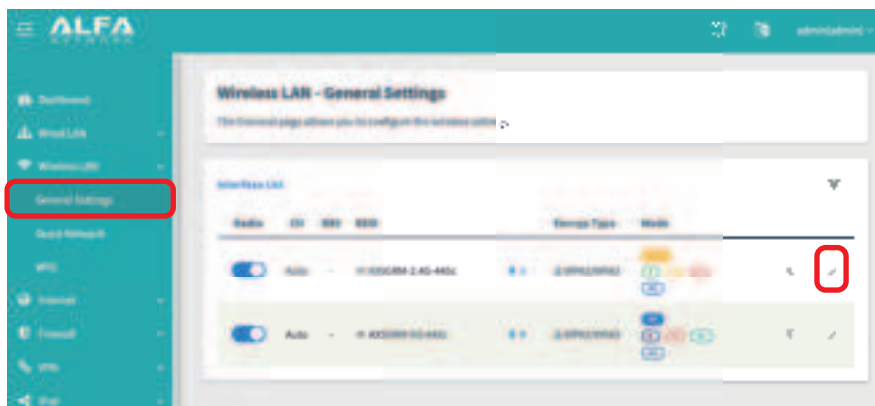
ALFA NETWORK

admin(admin)

Dashboard

Wired LAN

Wireless LAN

General Settings

Guest Network

WPS

Internet

Firewall

VPN

IPv6

Wireless LAN - General Settings

The General page allows you to configure the wireless settings

Interface List

| Radio | CH | SSID | Encrypt Type | Mode |
|---|---|---|---|---|
| | Auto | - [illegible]-2.4G-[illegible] | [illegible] | |
| | Auto | - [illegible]-5G-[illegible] | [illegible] | |